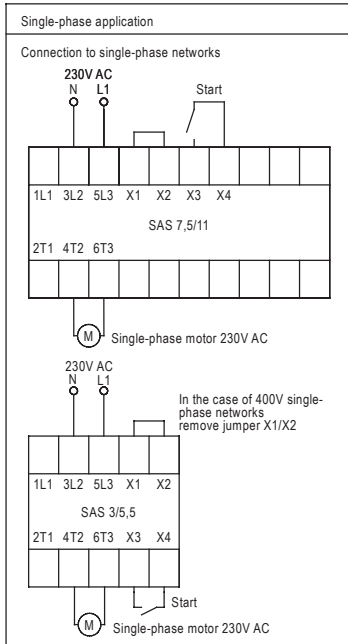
Single-phase application

Connection to single-phase networks

230V AC
N L1

Start

1L1 3L2 5L3 X1 X2 X3 X4

SAS 7,5/11

2T1 4T2 6T3

M Single-phase motor 230V AC

230V AC
N L1

In the case of 400V single-phase networks remove jumper X1/X2

1L1 3L2 5L3 X1 X2

SAS 3/5,5

2T1 4T2 6T3 X3 X4

Start

M Single-phase motor 230V AC